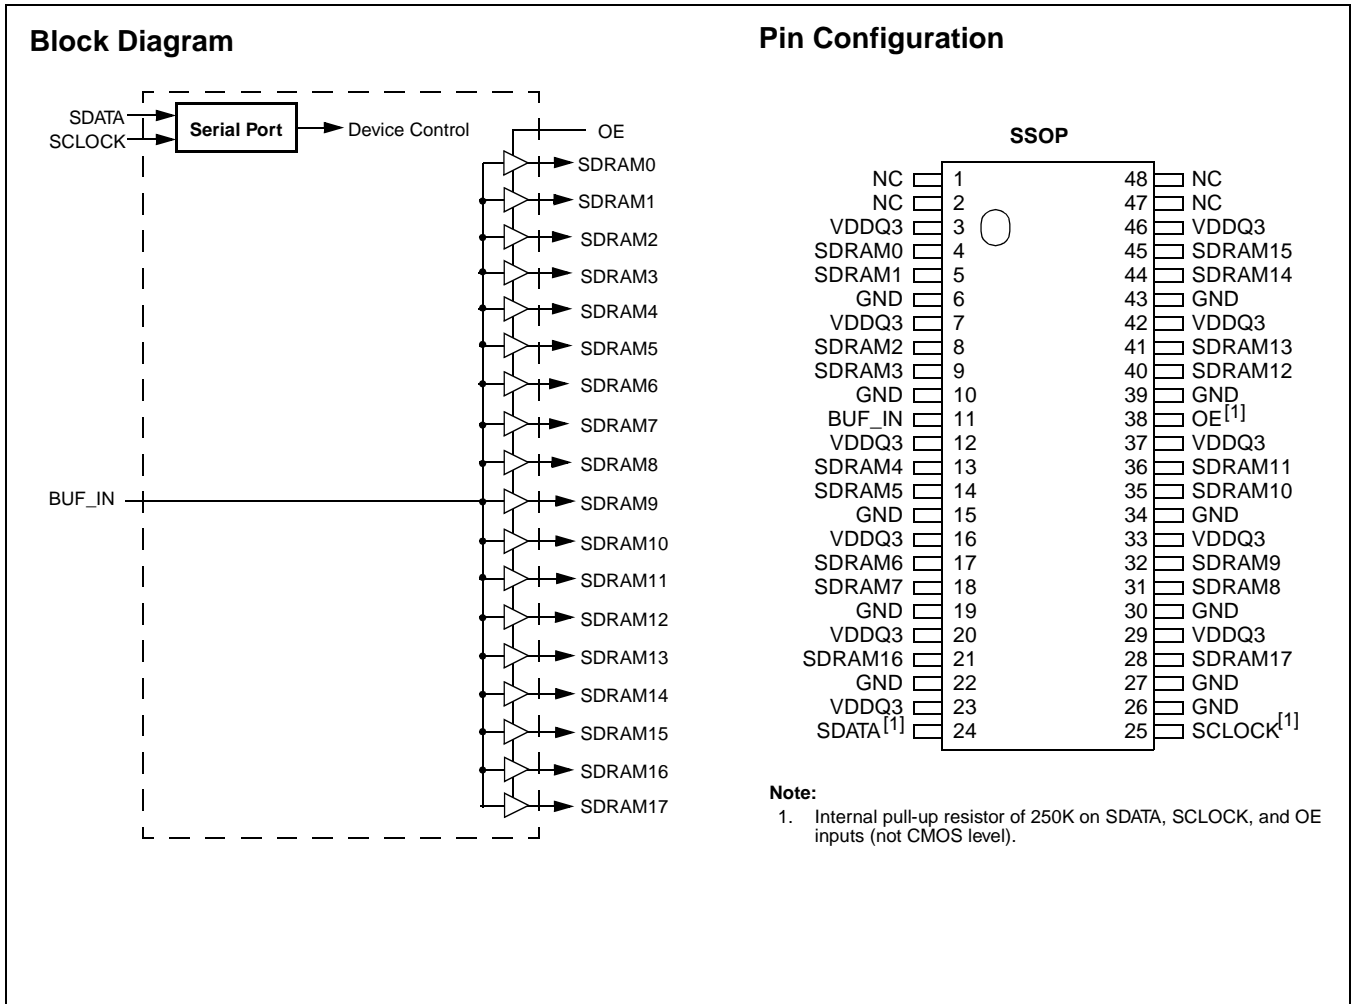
Block Diagram

SDATA
SCLOCK
Serial Port
Device Control
OE
SDRAM0
SDRAM1
SDRAM2
SDRAM3
SDRAM4
SDRAM5
SDRAM6
SDRAM7
SDRAM8
BUF_IN
SDRAM9
SDRAM10
SDRAM11
SDRAM12
SDRAM13
SDRAM14
SDRAM15
SDRAM16
SDRAM17

Pin Configuration

SSOP

| | | | |
|---|---|---|---|
| NC | 1 | 48 | NC |
| NC | 2 | 47 | NC |
| VDDQ3 | 3 | 46 | VDDQ3 |
| SDRAM0 | 4 | 45 | SDRAM15 |
| SDRAM1 | 5 | 44 | SDRAM14 |
| GND | 6 | 43 | GND |
| VDDQ3 | 7 | 42 | VDDQ3 |
| SDRAM2 | 8 | 41 | SDRAM13 |
| SDRAM3 | 9 | 40 | SDRAM12 |
| GND | 10 | 39 | GND |
| BUF_IN | 11 | 38 | OE$^{[1]}$ |
| VDDQ3 | 12 | 37 | VDDQ3 |
| SDRAM4 | 13 | 36 | SDRAM11 |
| SDRAM5 | 14 | 35 | SDRAM10 |
| GND | 15 | 34 | GND |
| VDDQ3 | 16 | 33 | VDDQ3 |
| SDRAM6 | 17 | 32 | SDRAM9 |
| SDRAM7 | 18 | 31 | SDRAM8 |
| GND | 19 | 30 | GND |
| VDDQ3 | 20 | 29 | VDDQ3 |
| SDRAM16 | 21 | 28 | SDRAM17 |
| GND | 22 | 27 | GND |
| VDDQ3 | 23 | 26 | GND |
| SDATA$^{[1]}$ | 24 | 25 | SCLOCK$^{[1]}$ |

Note:
1. Internal pull-up resistor of 250K on SDATA, SCLOCK, and OE inputs (not CMOS level).